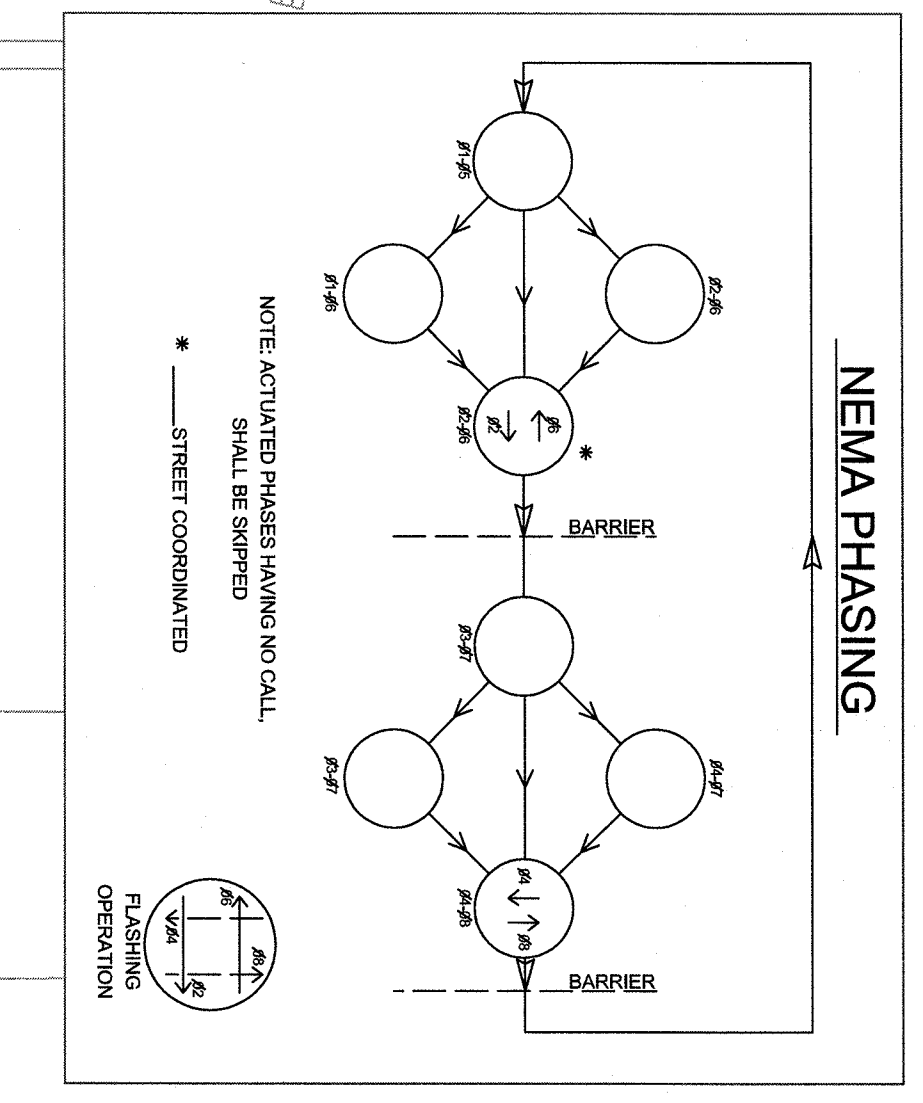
NEMA PHASING

ø1-ø5

ø2-ø5

ø1-ø6

ø6
ø2
ø2-ø6

*

BARRIER

ø3-ø7

ø4-ø7

ø3-ø8

ø4
ø8
ø4-ø8

BARRIER

NOTE: ACTUATED PHASES HAVING NO CALL, SHALL BE SKIPPED

* ____STREET COORDINATED

ø6
ø8
ø4
ø2
FLASHING OPERATION